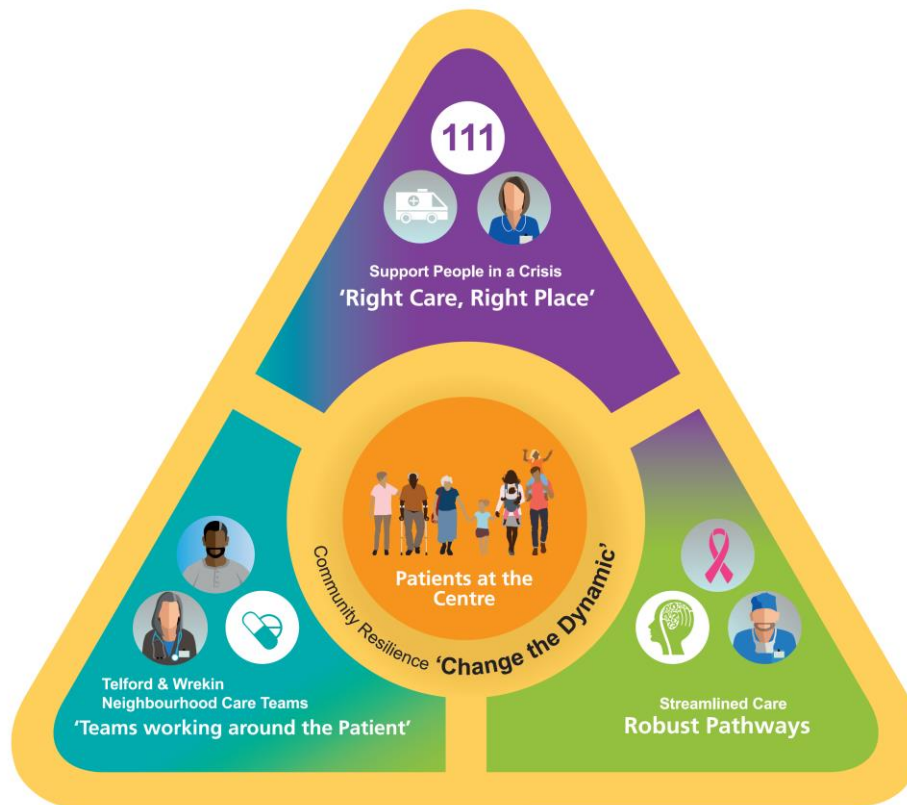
111

Support People in a Crisis
'Right Care, Right Place'

Patients at the Centre

Community Resilience 'Change the Dynamic'

Telford & Wrekin Neighbourhood Care Teams
'Teams working around the Patient'

Streamlined Care
Robust Pathways